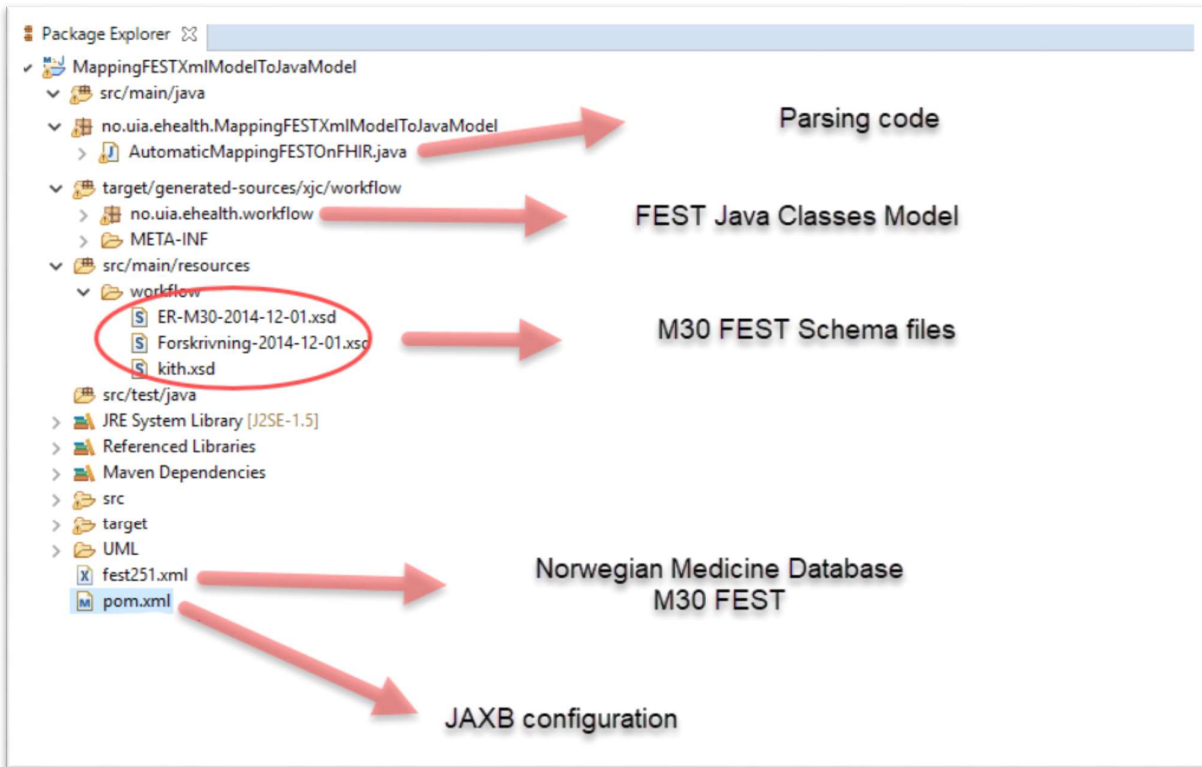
Package Explorer ☒

MappingFESTXmlModelToJavaModel
src/main/java
no.uia.ehealth.MappingFESTXmlModelToJavaModel
AutomaticMappingFESTOnFHIR.java
target/generated-sources/xjc/workflow
no.uia.ehealth.workflow
META-INF
src/main/resources
workflow
ER-M30-2014-12-01.xsd
Forskrivning-2014-12-01.xsd
kith.xsd
src/test/java
JRE System Library [J2SE-1.5]
Referenced Libraries
Maven Dependencies
src
target
UML
fest251.xml
pom.xml

Parsing code

FEST Java Classes Model

M30 FEST Schema files

Norwegian Medicine Database
M30 FEST

JAXB configuration